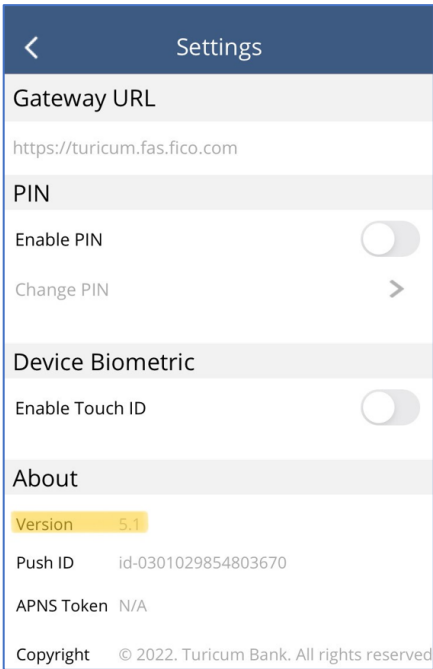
Settings

Gateway URL

https://turicum.fas.fico.com

PIN

Enable PIN

Change PIN

Device Biometric

Enable Touch ID

About

Version 5.1

Push ID id-0301029854803670

APNS Token N/A

Copyright © 2022. Turicum Bank. All rights reserved